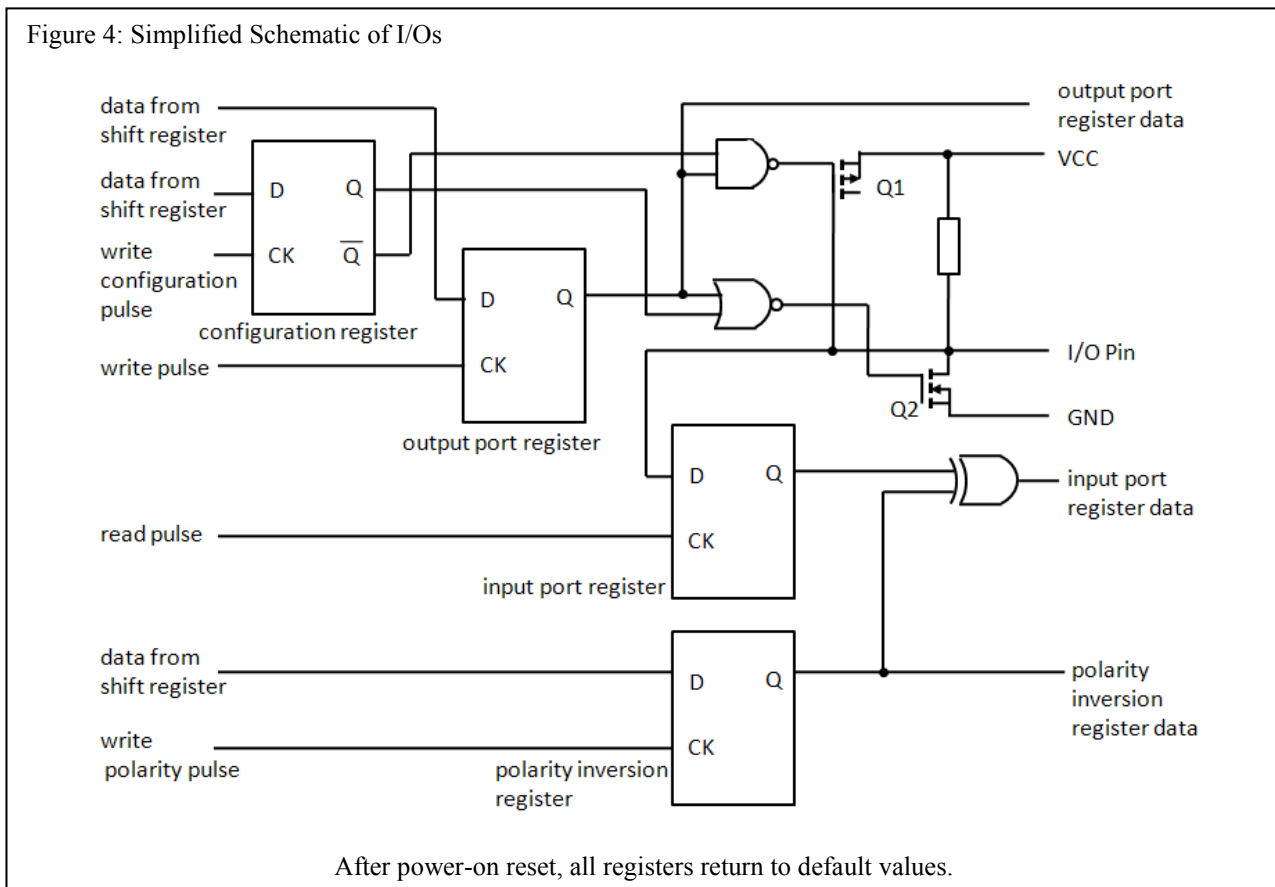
Figure 4: Simplified Schematic of I/Os

data from shift register

data from shift register

write configuration pulse

D

Q

CK

$\overline{Q}$

configuration register

write pulse

D

Q

CK

output port register

output port register data

VCC

Q1

I/O Pin

Q2

GND

read pulse

D

Q

CK

input port register

input port register data

data from shift register

write polarity pulse

D

Q

CK

polarity inversion register

polarity inversion register data

After power-on reset, all registers return to default values.